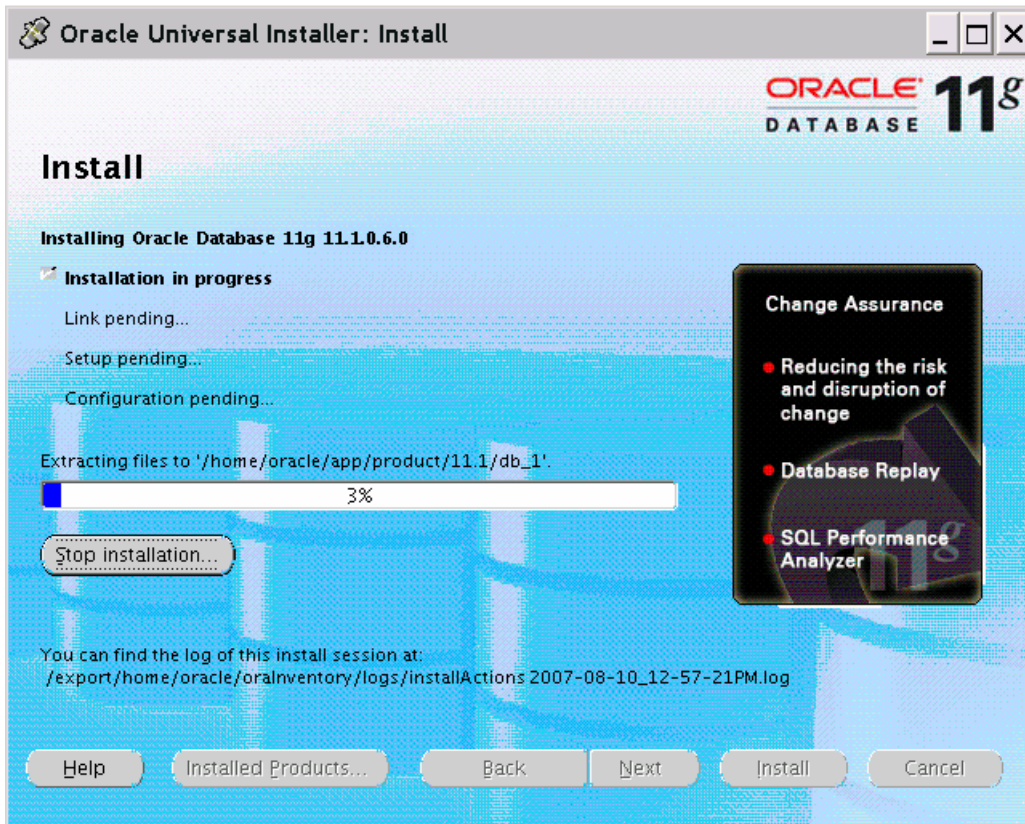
Oracle Universal Installer: Install

ORACLE DATABASE 11g

Install

Installing Oracle Database 11g 11.1.0.6.0

Installation in progress

Link pending...

Setup pending...

Configuration pending...

Extracting files to '/home/oracle/app/product/11.1/db_1'.

3%

Stop installation...

Change Assurance

Reducing the risk and disruption of change

Database Replay

SQL Performance Analyzer

11g

You can find the log of this install session at:
/export/home/oracle/oraInventory/logs/installActions2007-08-10_12-57-21PM.log

Help | Installed Products... | Back | Next | Install | Cancel